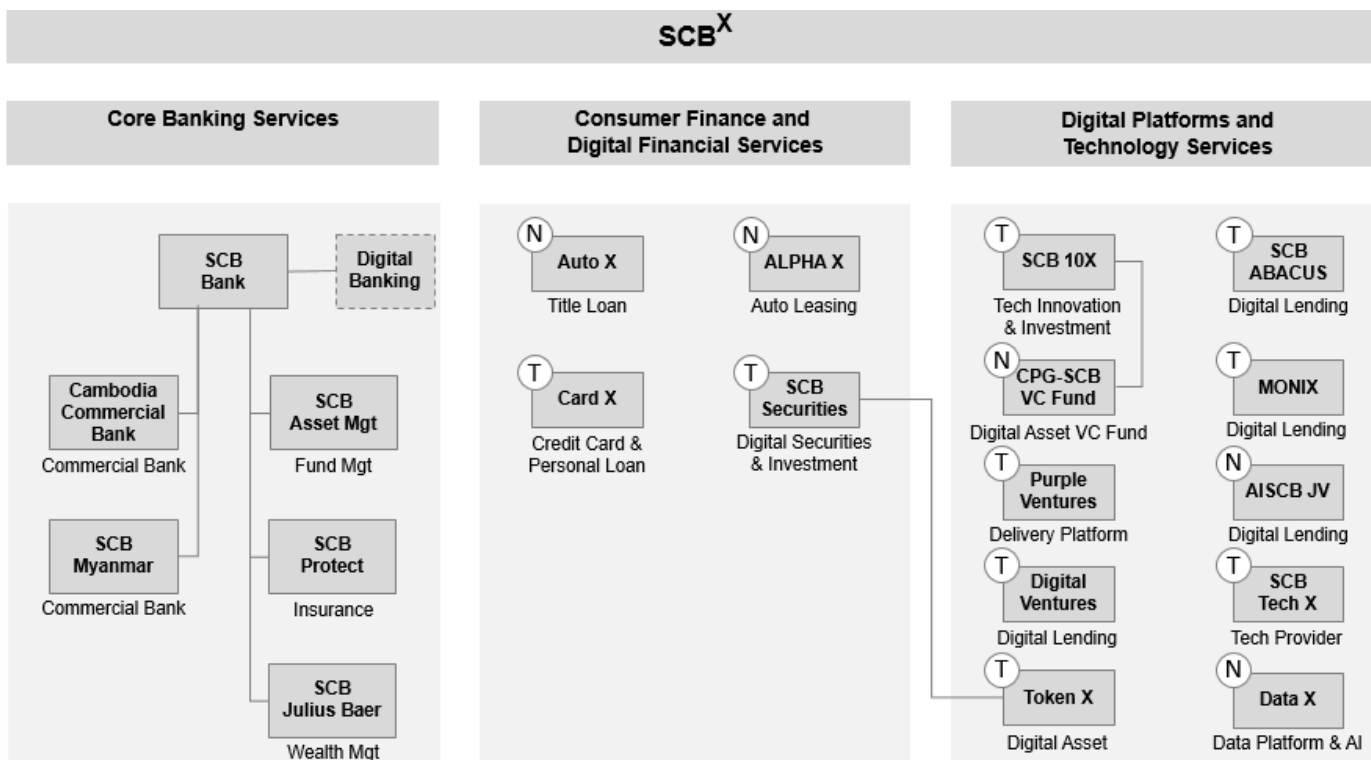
SCB$^{X}$

Core Banking Services

SCB Bank

Digital Banking

Cambodia Commercial Bank
Commercial Bank

SCB Myanmar
Commercial Bank

SCB Asset Mgt
Fund Mgt

SCB Protect
Insurance

SCB Julius Baer
Wealth Mgt

Consumer Finance and Digital Financial Services

N
Auto X
Title Loan

N
ALPHA X
Auto Leasing

T
Card X
Credit Card & Personal Loan

T
SCB Securities
Digital Securities & Investment

Digital Platforms and Technology Services

T
SCB 10X
Tech Innovation & Investment

N
CPG-SCB VC Fund
Digital Asset VC Fund

T
Purple Ventures
Delivery Platform

T
Digital Ventures
Digital Lending

T
Token X
Digital Asset

T
SCB ABACUS
Digital Lending

T
MONIX
Digital Lending

N
AISCB JV
Digital Lending

T
SCB Tech X
Tech Provider

N
Data X
Data Platform & AI